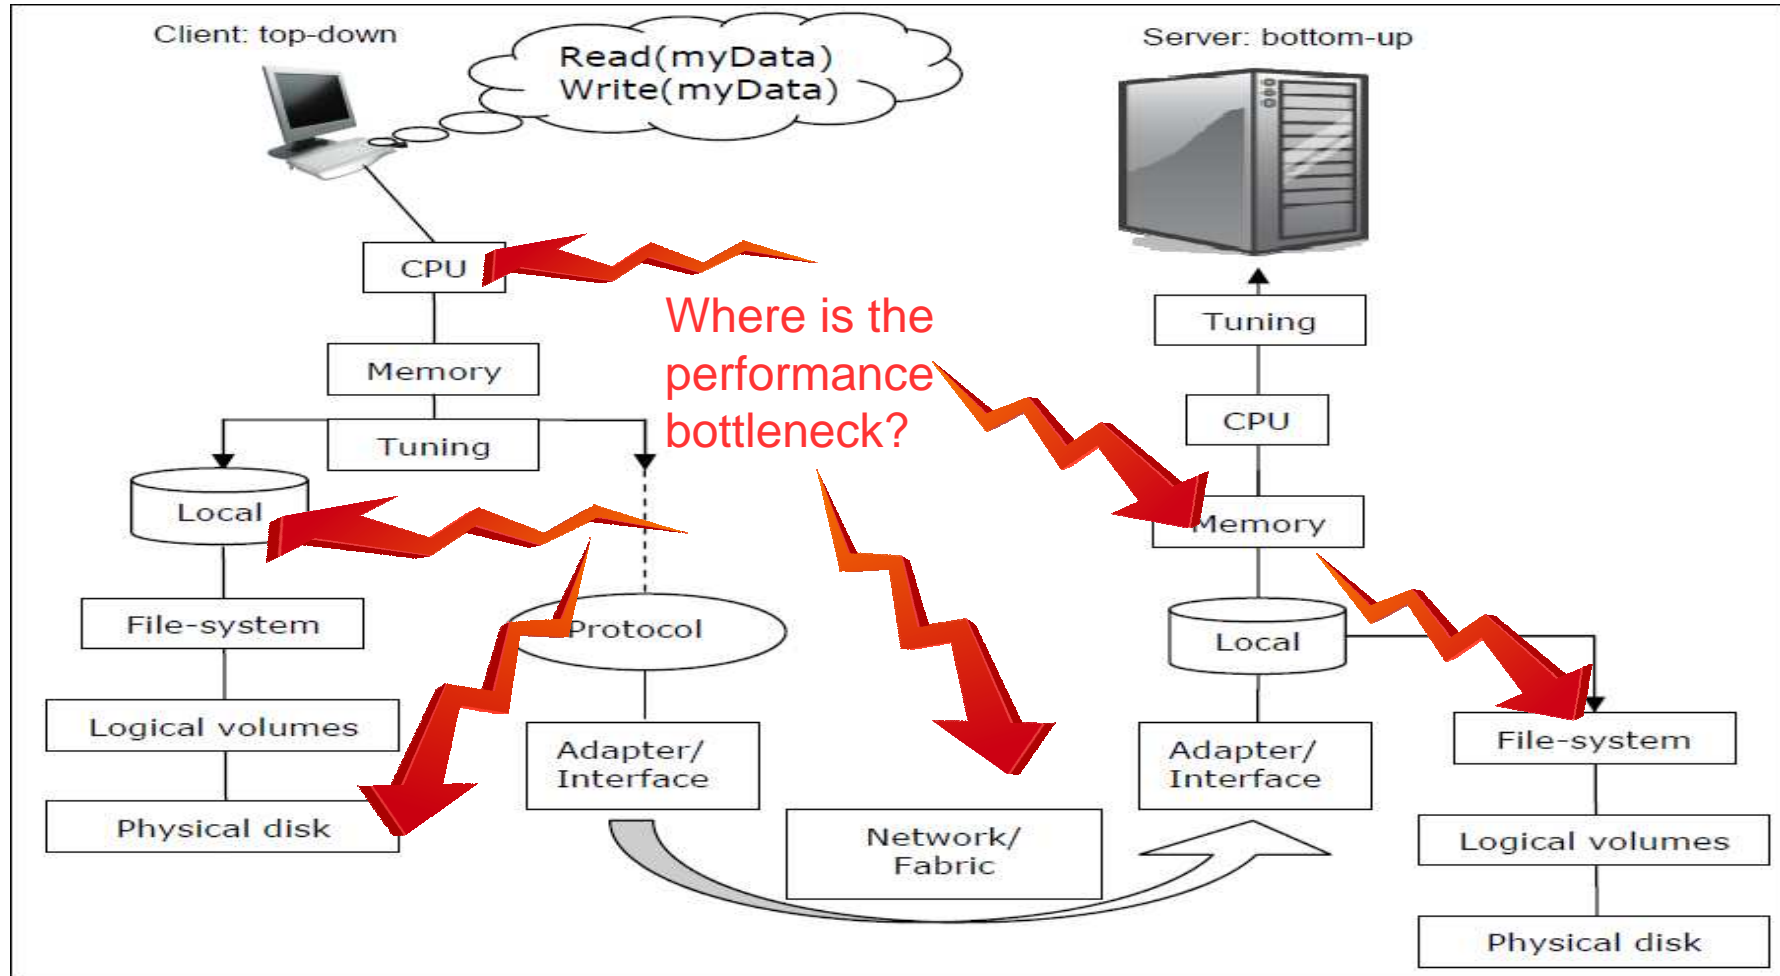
Client: top-down

Read(myData)
Write(myData)

Server: bottom-up

CPU

Memory

Tuning

Local

File-system

Logical volumes

Physical disk

Protocol

Adapter/
Interface

Where is the performance bottleneck?

Network/
Fabric

Tuning

CPU

Memory

Local

Adapter/
Interface

File-system

Logical volumes

Physical disk